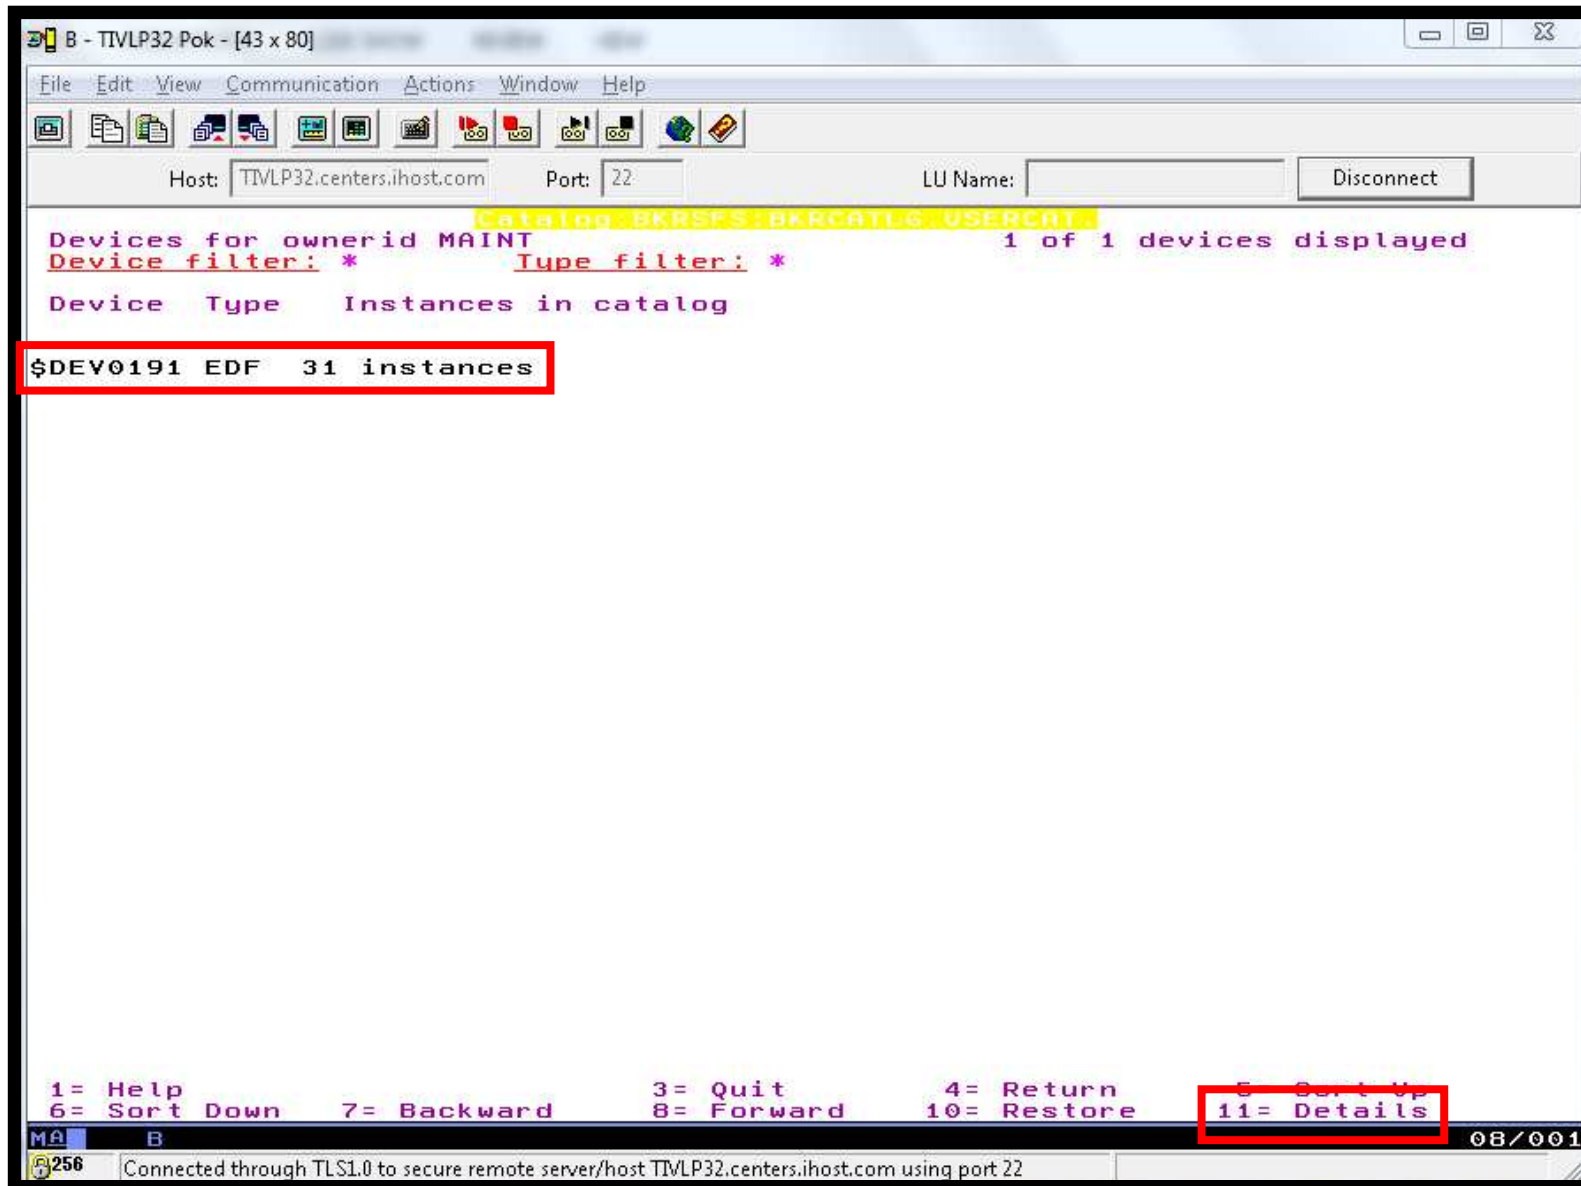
B - TIVLP32 Pok - [43 x 80]

File Edit View Communication Actions Window Help

Host: TIVLP32.centers.ihost.com Port: 22 LU Name: Disconnect

Catalog:BKRSFS:BKRCATLG.USERCAT.

Devices for ownerid MAINT 1 of 1 devices displayed
Device filter: * Type filter: *

Device Type Instances in catalog

$DEV0191 EDF 31 instances

1= Help 3= Quit 4= Return 5= Sort Up
6= Sort Down 7= Backward 8= Forward 10= Restore 11= Details

MA B 08/001

256 Connected through TLS1.0 to secure remote server/host TIVLP32.centers.ihost.com using port 22